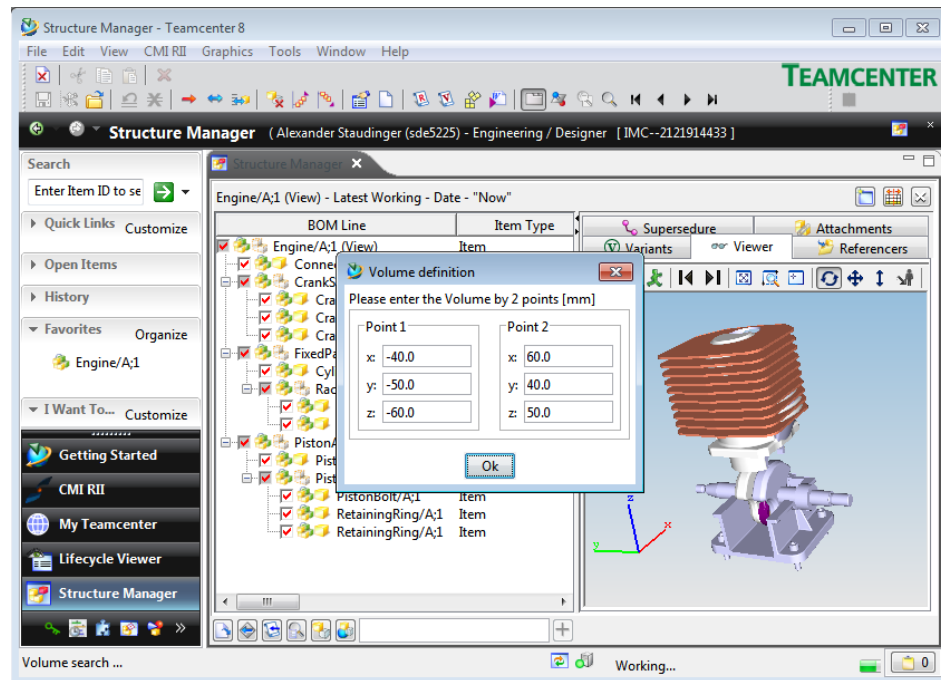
Structure Manager - Teamcenter 8

File Edit View CMI RII Graphics Tools Window Help

TEAMCENTER

Structure Manager ( Alexander Staudinger (sde5225) - Engineering / Designer [ IMC--2121914433 ]

Search

Enter Item ID to se

Quick Links Customize

Open Items

History

Favorites Organize

Engine/A;1

I Want To... Customize

Getting Started

CMI RII

My Teamcenter

Lifecycle Viewer

Structure Manager

Structure Manager

Engine/A;1 (View) - Latest Working - Date - "Now"

| BOM Line | Item Type |
|---|---|
| Engine/A;1 (View) | Item |
| Conne | |
| CrankS | |
| Cra | |
| Cra | |
| Cra | |
| FixedPa | |
| Cyl | |
| Rad | |
| PistonA | |
| Pist | |
| Pist | |
| PistonBolt/A;1 | Item |
| RetainingRing/A;1 | Item |
| RetainingRing/A;1 | Item |

Supersedure Attachments Variants Viewer Referencers

Volume definition

Please enter the Volume by 2 points [mm]

Point 1
x: -40.0
y: -50.0
z: -60.0

Point 2
x: 60.0
y: 40.0
z: 50.0

Ok

z
y x

Volume search ...

Working...

0